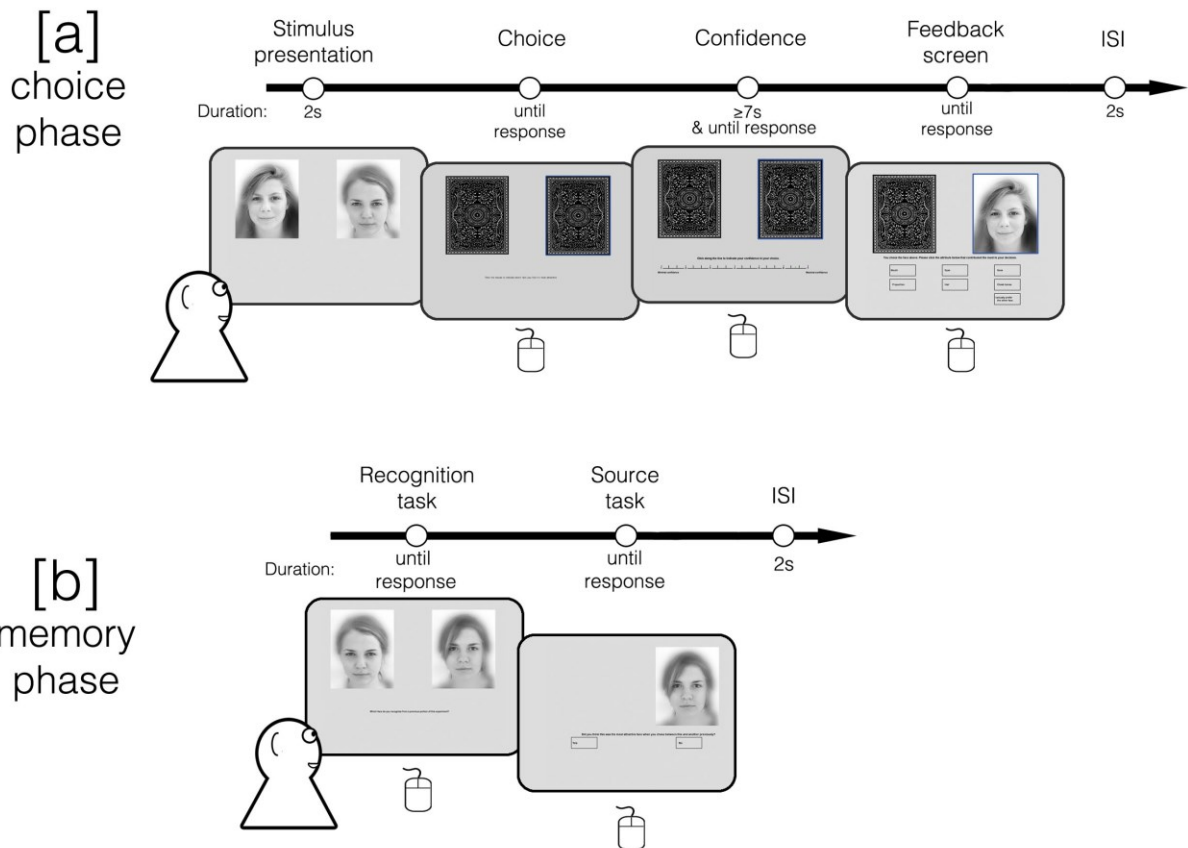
[a]
choice
phase

Stimulus presentation
Duration: 2s

Choice
until response

Confidence
≥7s & until response

Feedback screen
until response

ISI
2s

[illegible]

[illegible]

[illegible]

[b]
memory
phase

Recognition task
Duration: until response

Source task
until response

ISI
2s

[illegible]

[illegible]